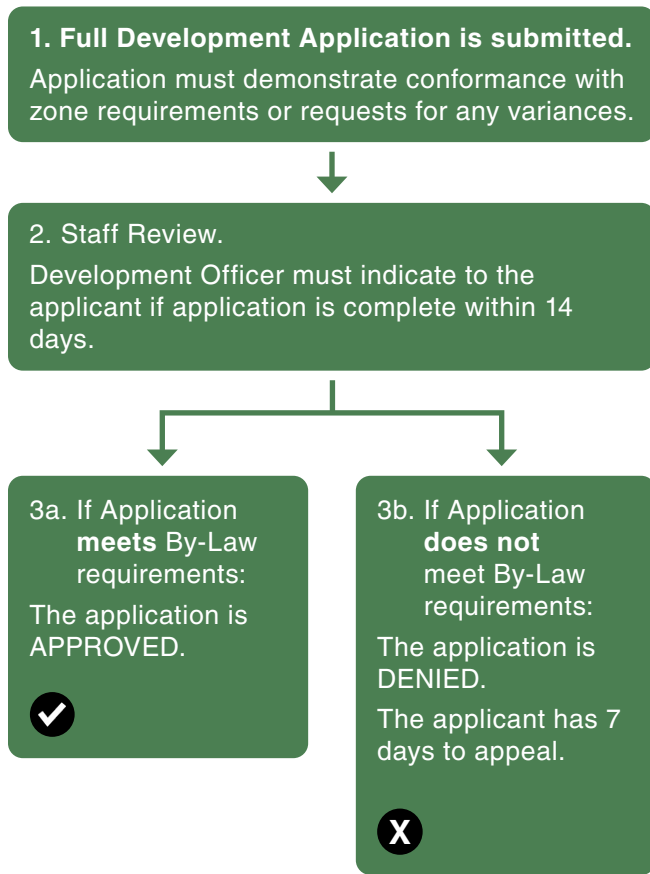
1. Full Development Application is submitted.
Application must demonstrate conformance with zone requirements or requests for any variances.

2. Staff Review.
Development Officer must indicate to the applicant if application is complete within 14 days.

3a. If Application meets By-Law requirements:
The application is APPROVED.

3b. If Application does not meet By-Law requirements:
The application is DENIED.
The applicant has 7 days to appeal.

X